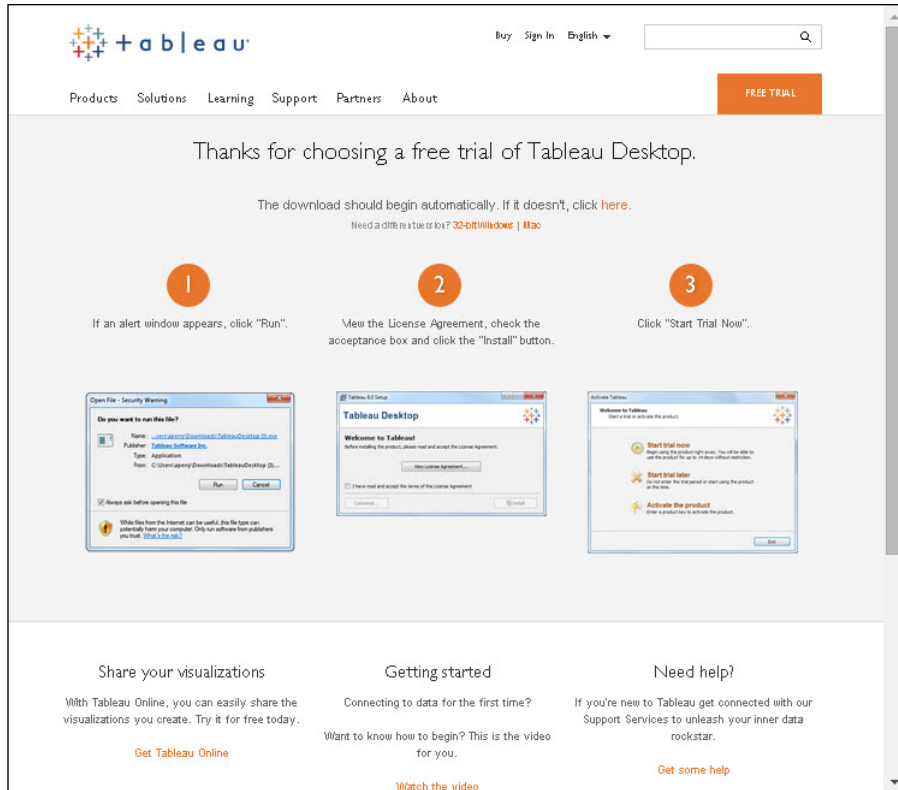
+ableau

Buy Sign In English

Products Solutions Learning Support Partners About

FREE TRIAL

Thanks for choosing a free trial of Tableau Desktop.

The download should begin automatically. If it doesn't, click here.

Need a different version? 32-bit Windows | Mac

1

If an alert window appears, click "Run".

2

View the License Agreement, check the acceptance box and click the "Install" button.

3

Click "Start Trial Now".

Open File - Security Warning

Do you want to run this file?

Name: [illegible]

Publisher: Tableau Software Inc.

Type: Application

From: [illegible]

Run Cancel

Always ask before opening this file

While files from the Internet can be useful, this file type can potentially harm your computer. Only run software from publishers you trust. What's the risk?

Tableau 8.0 Setup

Tableau Desktop

Welcome to Tableau!

Before installing the product, please read and accept the License Agreement.

View License Agreement...

I have read and accept the terms of the License Agreement

Customize... Install

Activate Tableau

Welcome to Tableau

Start a trial or activate the product.

Start trial now

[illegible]

Start trial later

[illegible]

Activate the product

Enter a product key to activate the product.

Exit

Share your visualizations

With Tableau Online, you can easily share the visualizations you create. Try it for free today.

Get Tableau Online

Getting started

Connecting to data for the first time?

Want to know how to begin? This is the video for you.

Watch the video

Need help?

If you're new to Tableau get connected with our Support Services to unleash your inner data rockstar.

Get some help